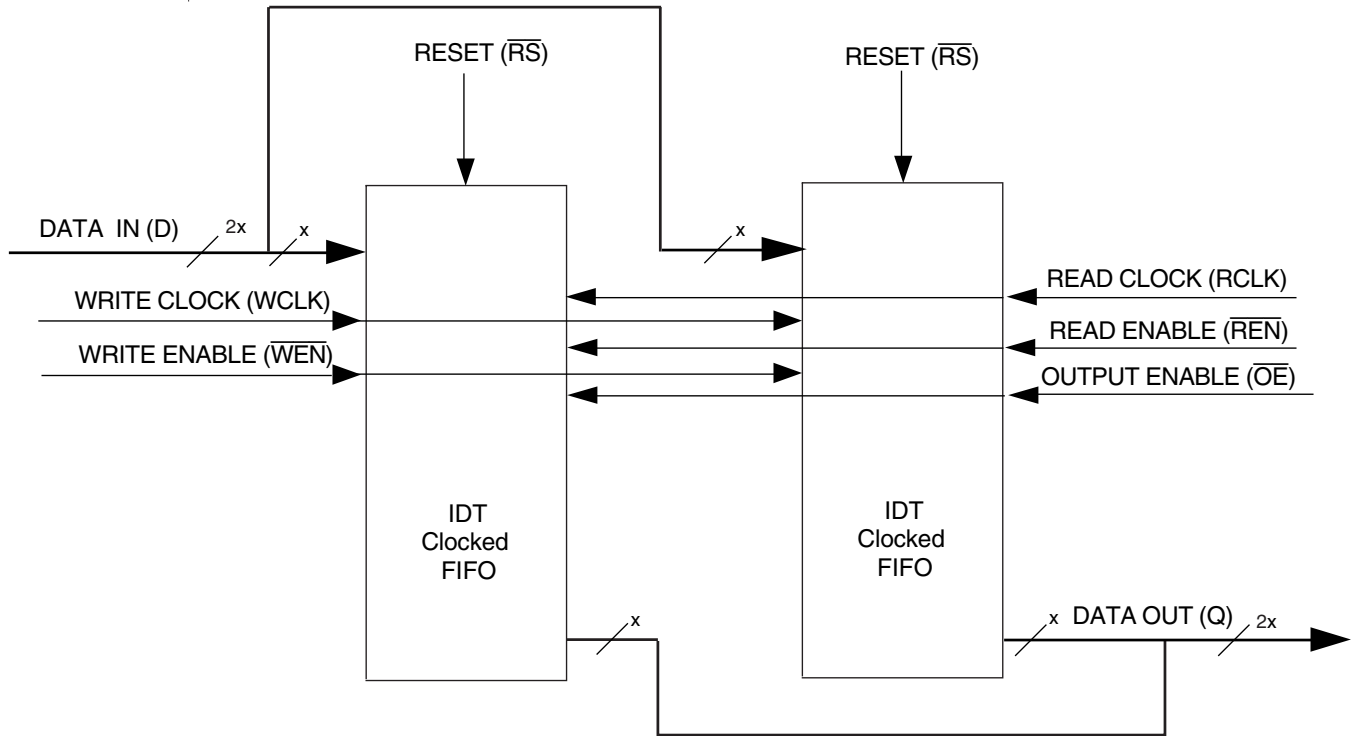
RESET ($\overline{RS}$)

RESET ($\overline{RS}$)

DATA IN (D) 2x x

x

READ CLOCK (RCLK)

WRITE CLOCK (WCLK)

READ ENABLE ($\overline{REN}$)

WRITE ENABLE ($\overline{WEN}$)

OUTPUT ENABLE ($\overline{OE}$)

IDT Clocked FIFO

IDT Clocked FIFO

x

x DATA OUT (Q) 2x